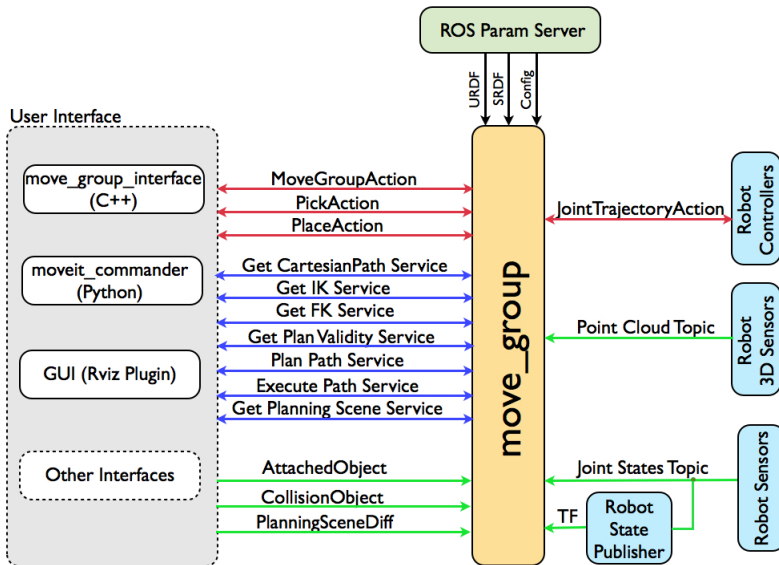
ROS Param Server

URDF
SRDF
Config

User Interface

move_group_interface (C++)

moveit_commander (Python)

GUI (Rviz Plugin)

Other Interfaces

MoveGroupAction
PickAction
PlaceAction
Get CartesianPath Service
Get IK Service
Get FK Service
Get Plan Validity Service
Plan Path Service
Execute Path Service
Get Planning Scene Service
AttachedObject
CollisionObject
PlanningSceneDiff

move_group

JointTrajectoryAction
Point Cloud Topic
Joint States Topic
TF

Robot Controllers

Robot 3D Sensors

Robot Sensors

Robot State Publisher